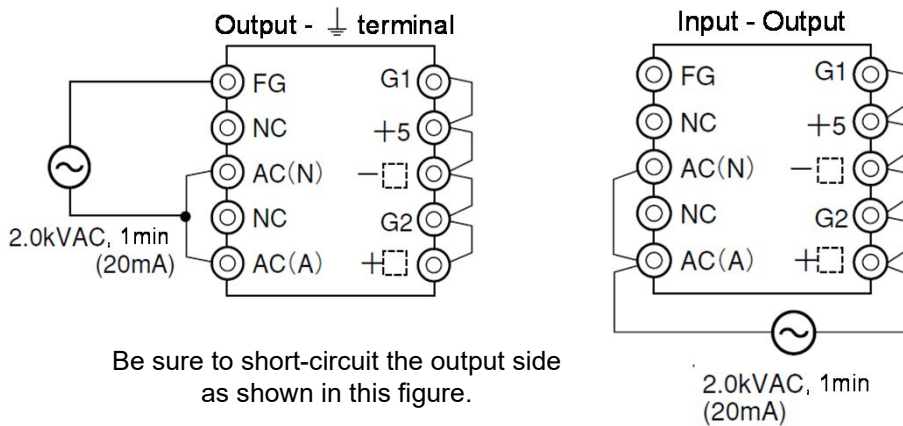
Output - ⏚ terminal

FG
NC
AC(N)
NC
AC(A)

G1
+5
−⬚
G2
+⬚

2.0kVAC, 1min (20mA)

Be sure to short-circuit the output side as shown in this figure.

Input - Output

FG
NC
AC(N)
NC
AC(A)

G1
+5
−⬚
G2
+⬚

2.0kVAC, 1min (20mA)